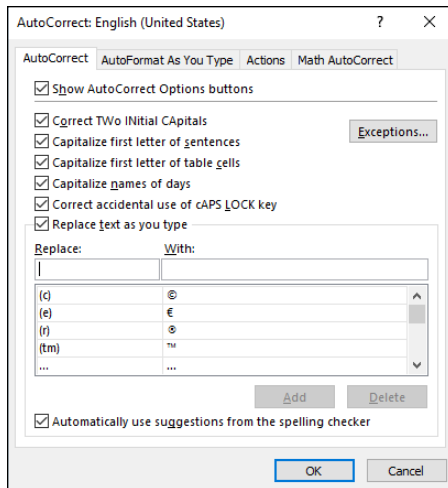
AutoCorrect: English (United States)

?

X

AutoCorrect

AutoFormat As You Type

Actions

Math AutoCorrect

Show AutoCorrect Options buttons

Correct TWo INitial CApitals

Exceptions...

Capitalize first letter of sentences

Capitalize first letter of table cells

Capitalize names of days

Correct accidental use of cAPS LOCK key

Replace text as you type

Replace:

With:

| | |
|---|---|
| (c) | © |
| (e) | € |
| (r) | ® |
| (tm) | ™ |
| ... | … |

Add

Delete

Automatically use suggestions from the spelling checker

OK

Cancel